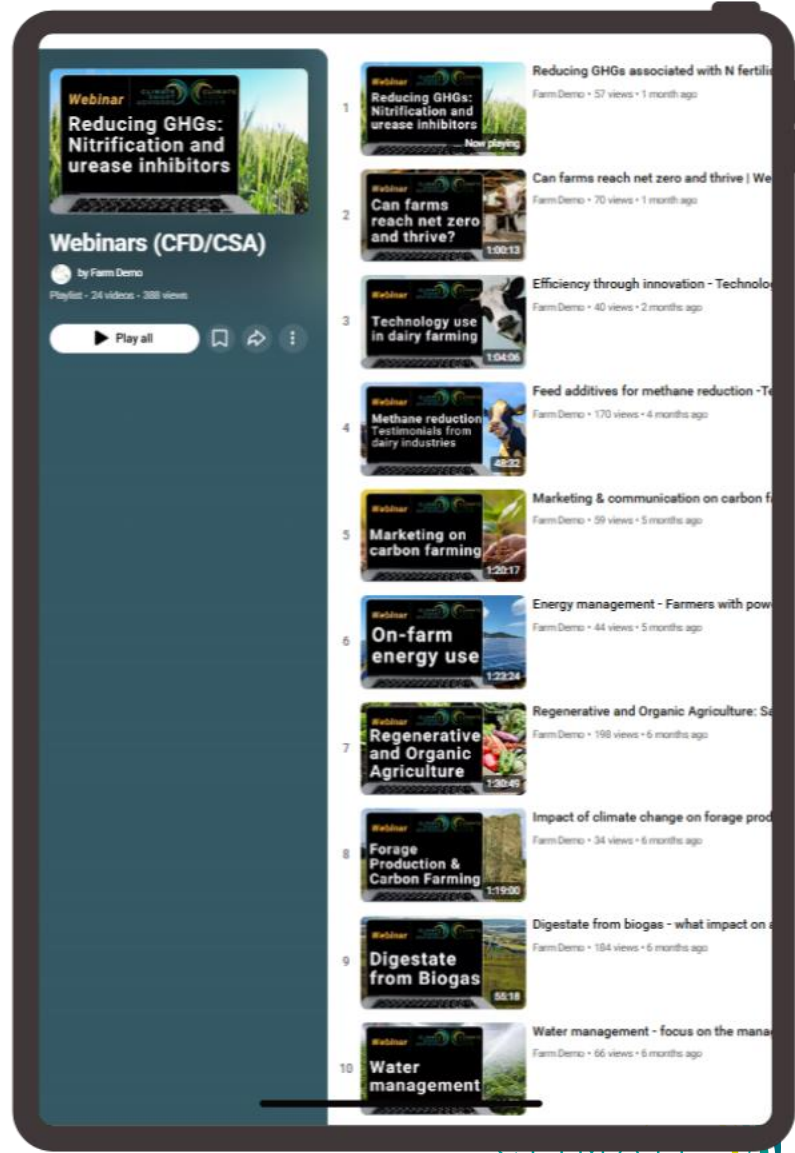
Webinar

Reducing GHGs: Nitrification and urease inhibitors

Webinars (CFD/CSA)

by Farm Demo

Playlist • 24 videos • 388 views

Play all

1

Webinar

Reducing GHGs: Nitrification and urease inhibitors

Now playing

Reducing GHGs associated with N fertil

Farm Demo • 57 views • 1 month ago

2

Webinar

Can farms reach net zero and thrive?

1:00:13

Can farms reach net zero and thrive | We

Farm Demo • 70 views • 1 month ago

3

Webinar

Technology use in dairy farming

1:04:06

Efficiency through innovation - Technolo

Farm Demo • 40 views • 2 months ago

4

Webinar

Methane reduction Testimonials from dairy industries

48:32

Feed additives for methane reduction -Te

Farm Demo • 170 views • 4 months ago

5

Webinar

Marketing on carbon farming

1:20:17

Marketing & communication on carbon f

Farm Demo • 59 views • 5 months ago

6

Webinar

On-farm energy use

1:23:24

Energy management - Farmers with pow

Farm Demo • 44 views • 5 months ago

7

Webinar

Regenerative and Organic Agriculture

1:30:49

Regenerative and Organic Agriculture: Sa

Farm Demo • 198 views • 6 months ago

8

Webinar

Forage Production & Carbon Farming

1:19:00

Impact of climate change on forage prod

Farm Demo • 34 views • 6 months ago

9

Webinar

Digestate from Biogas

55:18

Digestate from biogas - what impact on

Farm Demo • 184 views • 6 months ago

10

Webinar

Water management

Water management - focus on the mana

Farm Demo • 66 views • 6 months ago